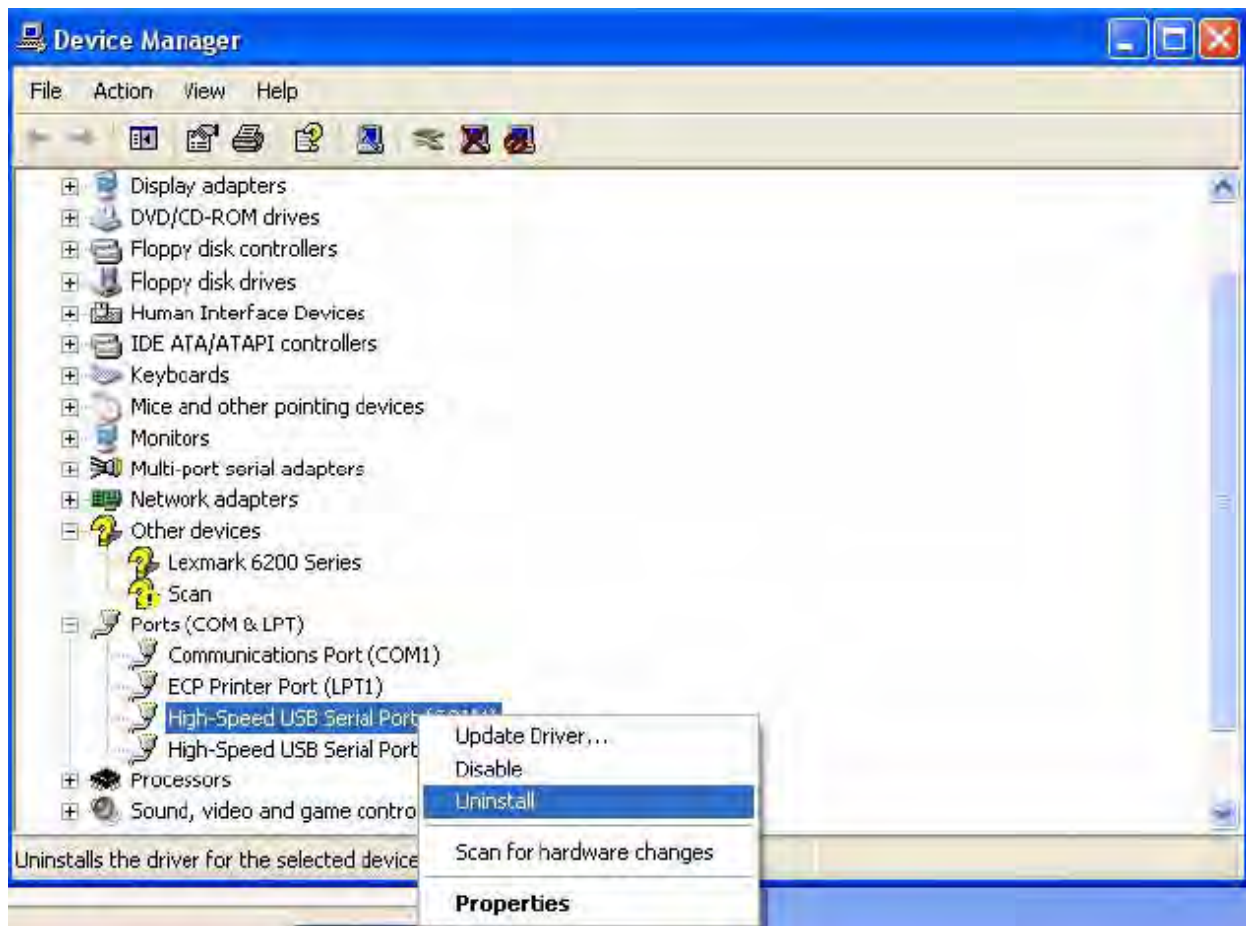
Device Manager

File Action View Help

Display adapters
DVD/CD-ROM drives
Floppy disk controllers
Floppy disk drives
Human Interface Devices
IDE ATA/ATAPI controllers
Keyboards
Mice and other pointing devices
Monitors
Multi-port serial adapters
Network adapters
Other devices
Lexmark 6200 Series
Scan
Ports (COM & LPT)
Communications Port (COM1)
ECP Printer Port (LPT1)
High-Speed USB Serial Port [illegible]
High-Speed USB Serial Port
Processors
Sound, video and game contro

Update Driver...
Disable
Uninstall
Scan for hardware changes
Properties

Uninstalls the driver for the selected device